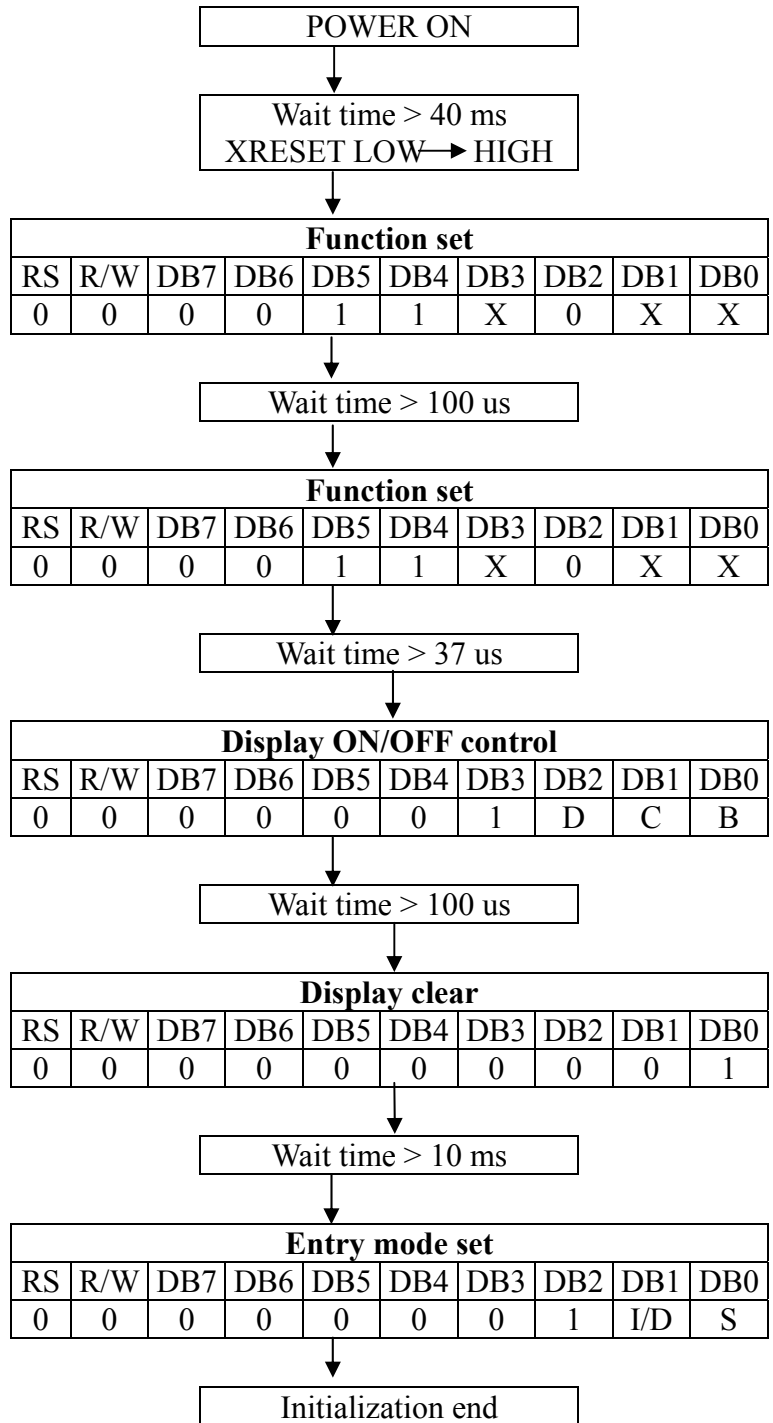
POWER ON

Wait time > 40 ms
XRESET LOW → HIGH

| Function set | | | | | | | | | |
|---|---|---|---|---|---|---|---|---|---|
| RS | R/W | DB7 | DB6 | DB5 | DB4 | DB3 | DB2 | DB1 | DB0 |
| 0 | 0 | 0 | 0 | 1 | 1 | X | 0 | X | X |

Wait time > 100 us

| Function set | | | | | | | | | |
|---|---|---|---|---|---|---|---|---|---|
| RS | R/W | DB7 | DB6 | DB5 | DB4 | DB3 | DB2 | DB1 | DB0 |
| 0 | 0 | 0 | 0 | 1 | 1 | X | 0 | X | X |

Wait time > 37 us

| Display ON/OFF control | | | | | | | | | |
|---|---|---|---|---|---|---|---|---|---|
| RS | R/W | DB7 | DB6 | DB5 | DB4 | DB3 | DB2 | DB1 | DB0 |
| 0 | 0 | 0 | 0 | 0 | 0 | 1 | D | C | B |

Wait time > 100 us

| Display clear | | | | | | | | | |
|---|---|---|---|---|---|---|---|---|---|
| RS | R/W | DB7 | DB6 | DB5 | DB4 | DB3 | DB2 | DB1 | DB0 |
| 0 | 0 | 0 | 0 | 0 | 0 | 0 | 0 | 0 | 1 |

Wait time > 10 ms

| Entry mode set | | | | | | | | | |
|---|---|---|---|---|---|---|---|---|---|
| RS | R/W | DB7 | DB6 | DB5 | DB4 | DB3 | DB2 | DB1 | DB0 |
| 0 | 0 | 0 | 0 | 0 | 0 | 0 | 1 | I/D | S |

Initialization end